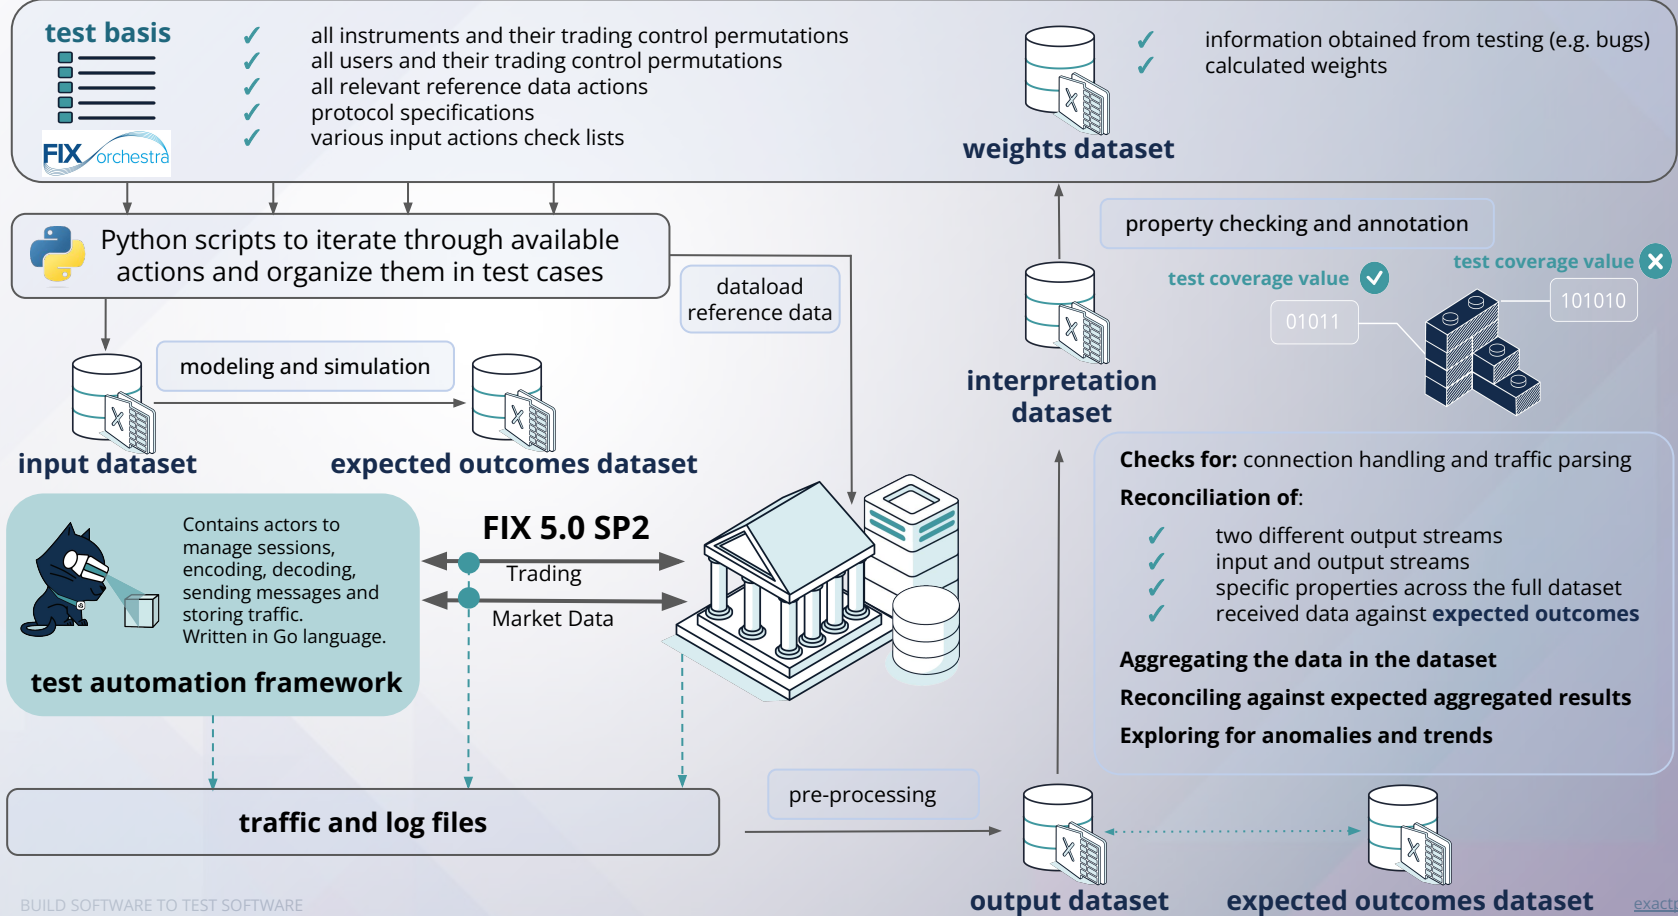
test basis

FIX orchestra

✓ all instruments and their trading control permutations
✓ all users and their trading control permutations
✓ all relevant reference data actions
✓ protocol specifications
✓ various input actions check lists

✓ information obtained from testing (e.g. bugs)
✓ calculated weights

weights dataset

Python scripts to iterate through available actions and organize them in test cases

dataload reference data

property checking and annotation

test coverage value

test coverage value

01011

101010

interpretation dataset

modeling and simulation

input dataset

expected outcomes dataset

Contains actors to manage sessions, encoding, decoding, sending messages and storing traffic. Written in Go language.

test automation framework

FIX 5.0 SP2

Trading

Market Data

Checks for: connection handling and traffic parsing

Reconciliation of:

✓ two different output streams
✓ input and output streams
✓ specific properties across the full dataset
✓ received data against expected outcomes

Aggregating the data in the dataset

Reconciling against expected aggregated results

Exploring for anomalies and trends

traffic and log files

pre-processing

output dataset

expected outcomes dataset

BUILD SOFTWARE TO TEST SOFTWARE

exact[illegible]